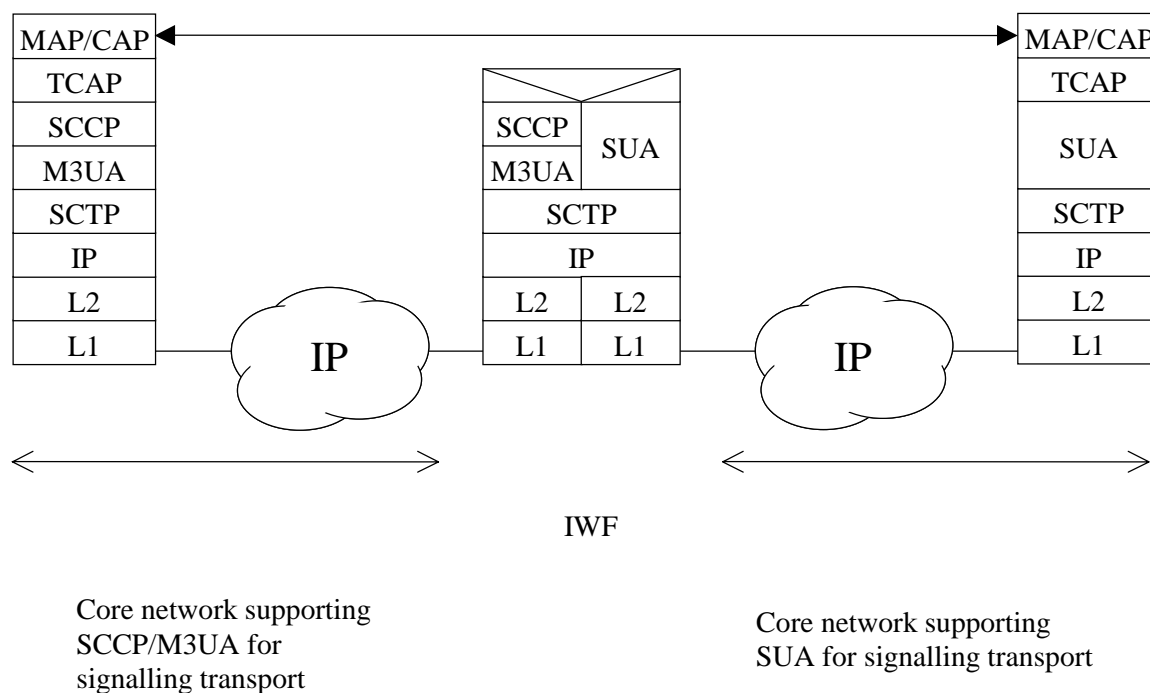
MAP/CAP
TCAP
SCCP
M3UA
SCTP
IP
L2
L1

SCCP
M3UA
SUA
SCTP
IP
L2
L1
L2
L1

MAP/CAP
TCAP
SUA
SCTP
IP
L2
L1

IP

IP

IWF

Core network supporting SCCP/M3UA for signalling transport

Core network supporting SUA for signalling transport